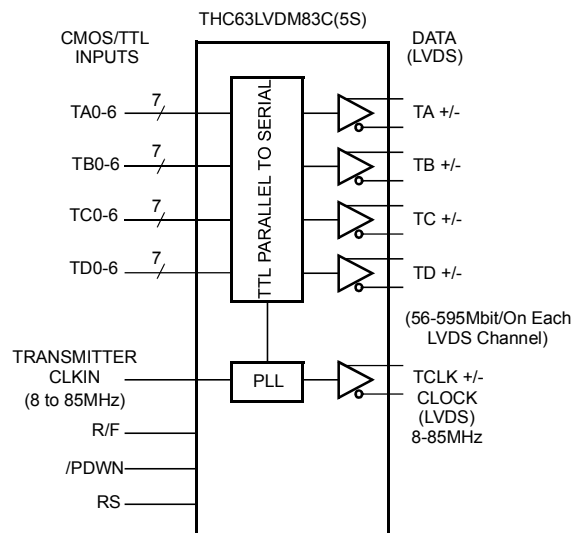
THC63LVDM83C(5S)

CMOS/TTL INPUTS

DATA (LVDS)

TA0-6 7

TB0-6 7

TC0-6 7

TD0-6 7

TTL PARALLEL TO SERIAL

TA +/-

TB +/-

TC +/-

TD +/-

(56-595Mbit/On Each LVDS Channel)

TRANSMITTER CLKIN (8 to 85MHz)

PLL

TCLK +/- CLOCK (LVDS) 8-85MHz

R/F

/PDWN

RS